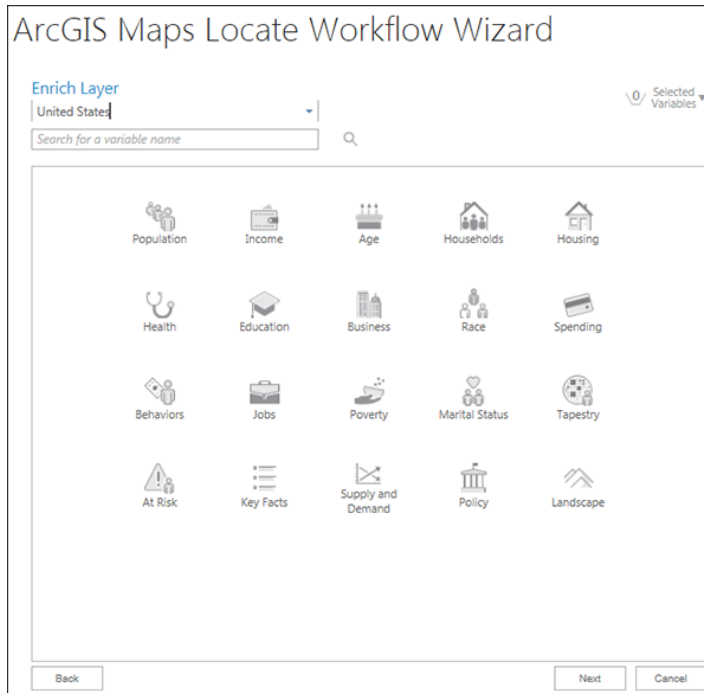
ArcGIS Maps Locate Workflow Wizard

Enrich Layer

United States

0 Selected Variables

Search for a variable name

Population
Income
Age
Households
Housing

Health
Education
Business
Race
Spending

Behaviors
Jobs
Poverty
Marital Status
Tapestry

At Risk
Key Facts
Supply and Demand
Policy
Landscape

Back
Next
Cancel